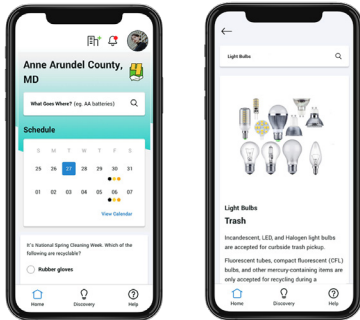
Anne Arundel County, MD

What Goes Where? (eg. AA batteries)

Schedule

| S | M | T | W | T | F | S |
|---|---|---|---|---|---|---|
| 25 | 26 | 27 | 28 | 29 | 30 | 31 |
| 01 | 02 | 03 | 04 | 05 | 06 | 07 |

View Calendar

It's National Spring Cleaning Week. Which of the following are recyclable?

Rubber gloves

Home Discovery Help

Light Bulbs

Light Bulbs

Trash

Incandescent, LED, and Halogen light bulbs are accepted for curbside trash pickup.

Fluorescent tubes, compact fluorescent (CFL) bulbs, and other mercury-containing items are only accepted for recycling during a

Home Discovery Help